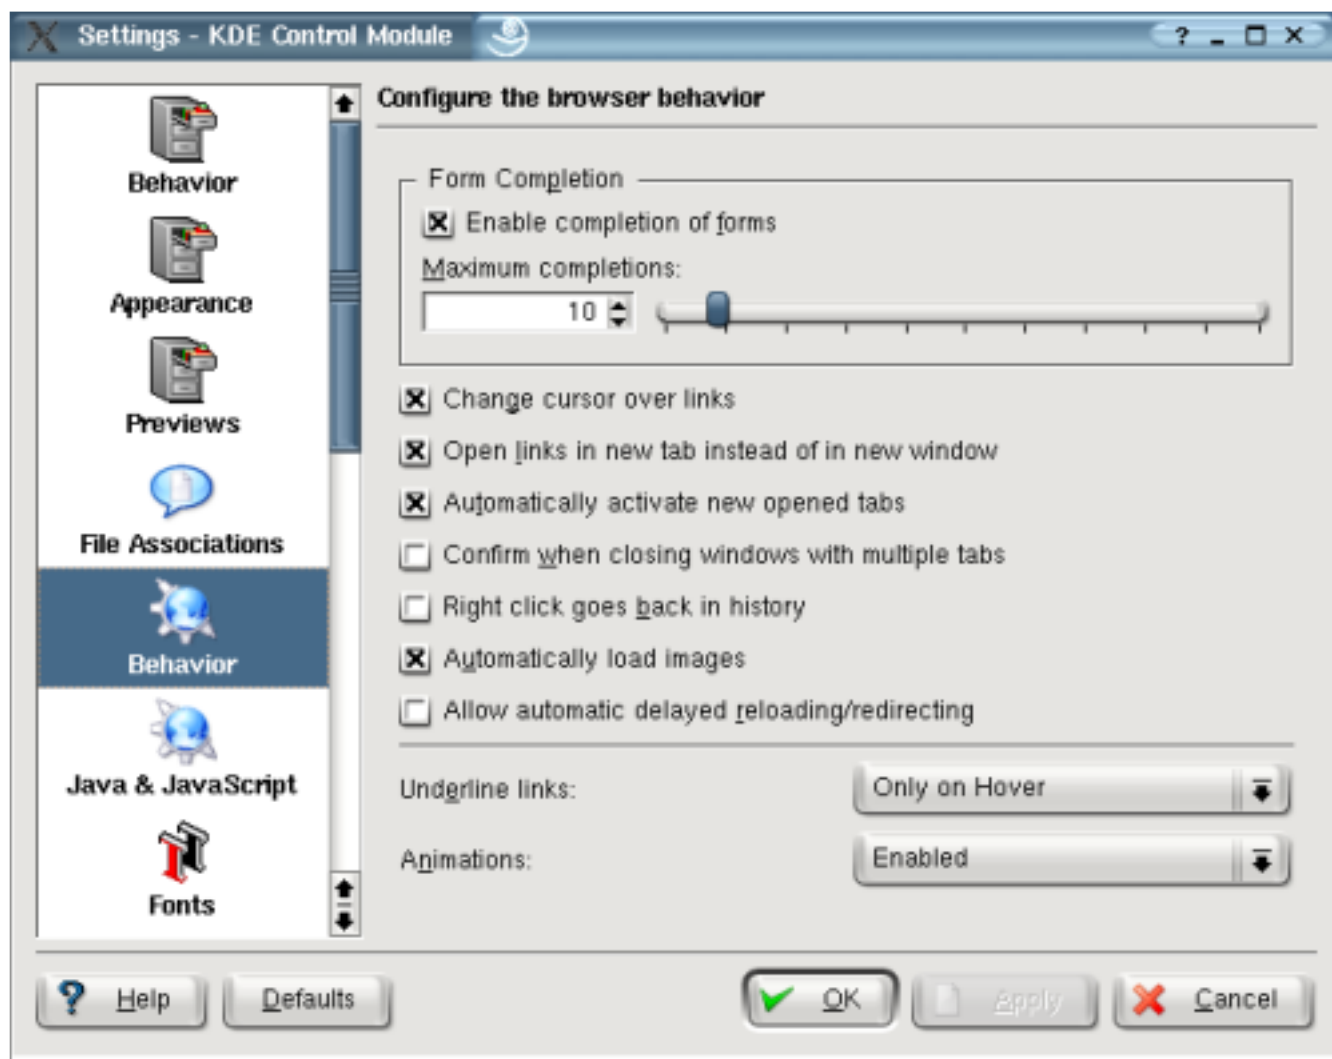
Settings - KDE Control Module

? _ □ ×

Behavior

Appearance

Previews

File Associations

Behavior

Java & JavaScript

Fonts

Configure the browser behavior

Form Completion

Enable completion of forms

Maximum completions:

10

Change cursor over links

Open links in new tab instead of in new window

Automatically activate new opened tabs

Confirm when closing windows with multiple tabs

Right click goes back in history

Automatically load images

Allow automatic delayed reloading/redirecting

Underline links: Only on Hover

Animations: Enabled

Help

Defaults

OK

Apply

Cancel